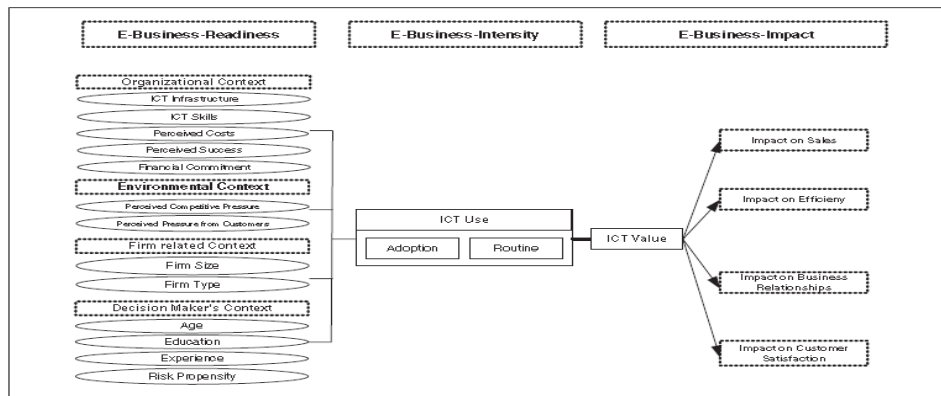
E-Business-Readiness

E-Business-Intensity

E-Business-Impact

Organizational Context

ICT Infrastructure

ICT Skills

Perceived Costs

Perceived Success

Financial Commitment

Environmental Context

Perceived Competitive Pressure

Perceived Pressure from Customers

Firm related Context

Firm Size

Firm Type

Decision Maker's Context

Age

Education

Experience

Risk Propensity

ICT Use

Adoption

Routine

ICT Value

Impact on Sales

Impact on Efficieny

Impact on Business Relationships

Impact on Customer Satisfaction